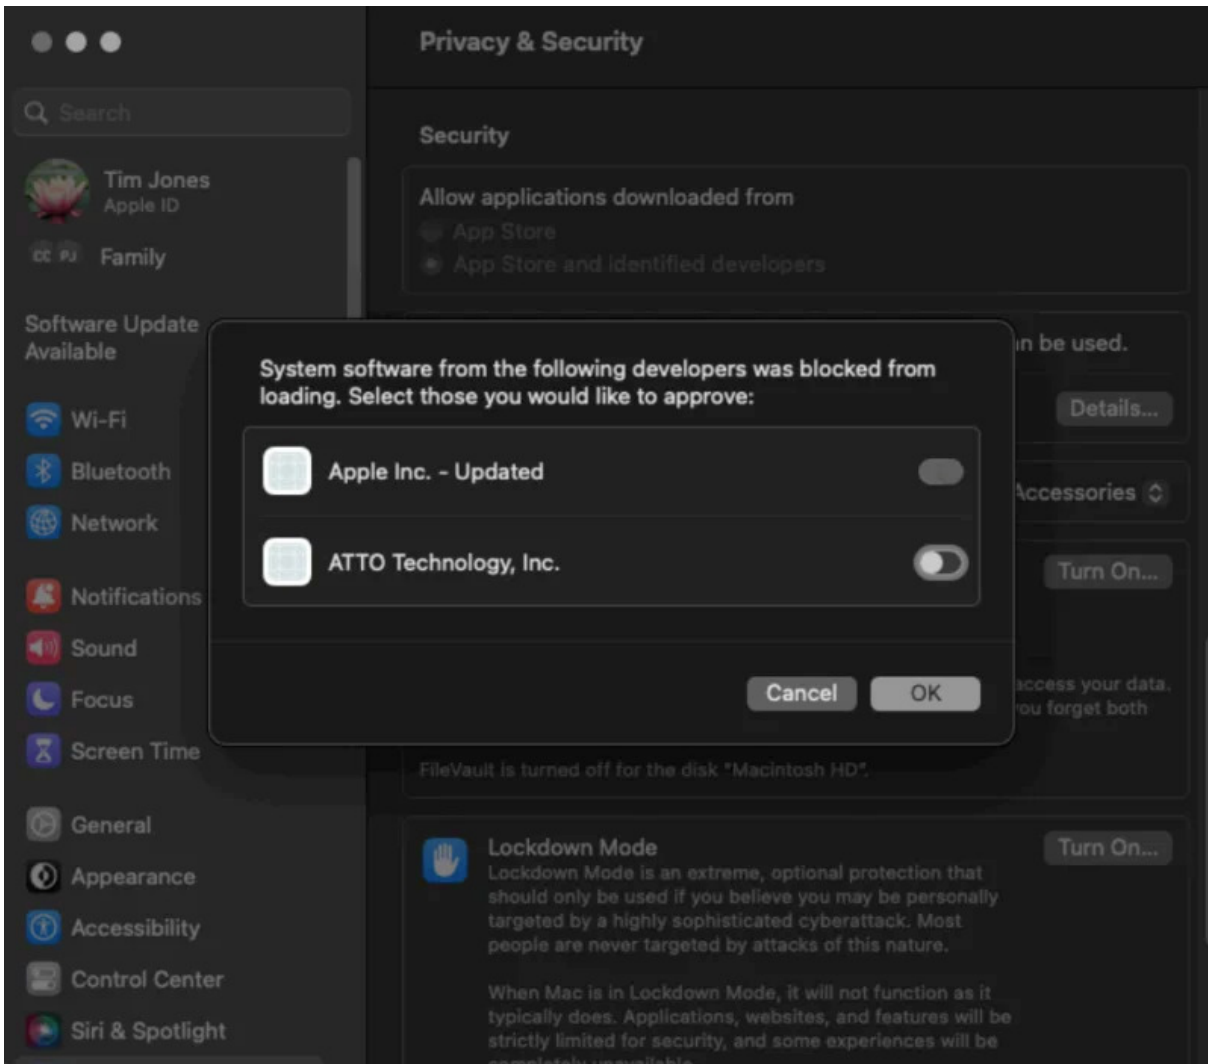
Search

Tim Jones
Apple ID

CC PJ Family

Software Update Available

Wi-Fi

Bluetooth

Network

Notifications

Sound

Focus

Screen Time

General

Appearance

Accessibility

Control Center

Siri & Spotlight

Privacy & Security

Security

Allow applications downloaded from

App Store

App Store and identified developers

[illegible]n be used.

Details...

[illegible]ccessories

Turn On...

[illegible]ccess your data. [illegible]ou forget both

FileVault is turned off for the disk "Macintosh HD".

Lockdown Mode

Turn On...

Lockdown Mode is an extreme, optional protection that should only be used if you believe you may be personally targeted by a highly sophisticated cyberattack. Most people are never targeted by attacks of this nature.

When Mac is in Lockdown Mode, it will not function as it typically does. Applications, websites, and features will be strictly limited for security, and some experiences will be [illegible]

System software from the following developers was blocked from loading. Select those you would like to approve:

Apple Inc. - Updated

ATTO Technology, Inc.

Cancel

OK